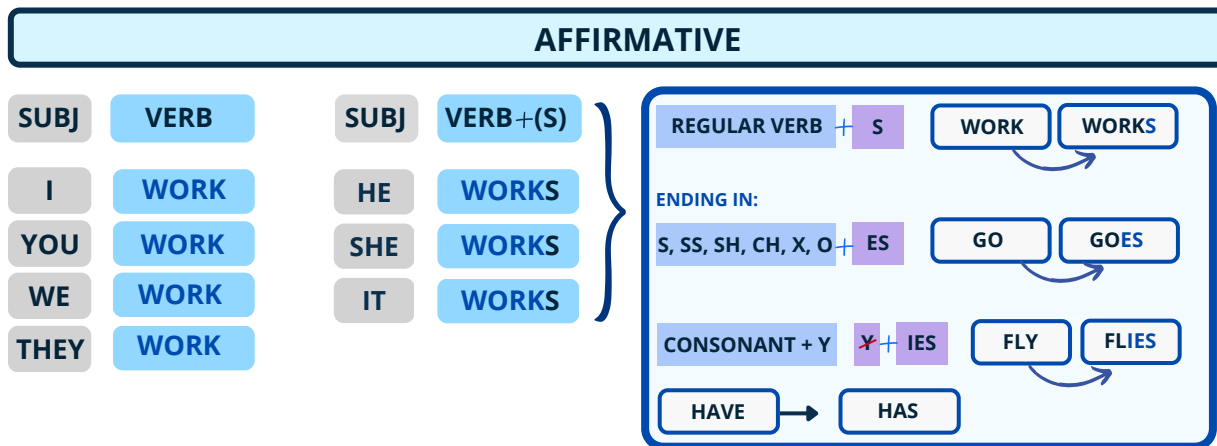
AFFIRMATIVE

| SUBJ | VERB |
|---|---|
| I | WORK |
| YOU | WORK |
| WE | WORK |
| THEY | WORK |

| SUBJ | VERB+(S) |
|---|---|
| HE | WORKS |
| SHE | WORKS |
| IT | WORKS |

REGULAR VERB + S
WORK WORKS

ENDING IN:
S, SS, SH, CH, X, O + ES
GO GOES

CONSONANT + Y Y + IES
FLY FLIES

HAVE HAS